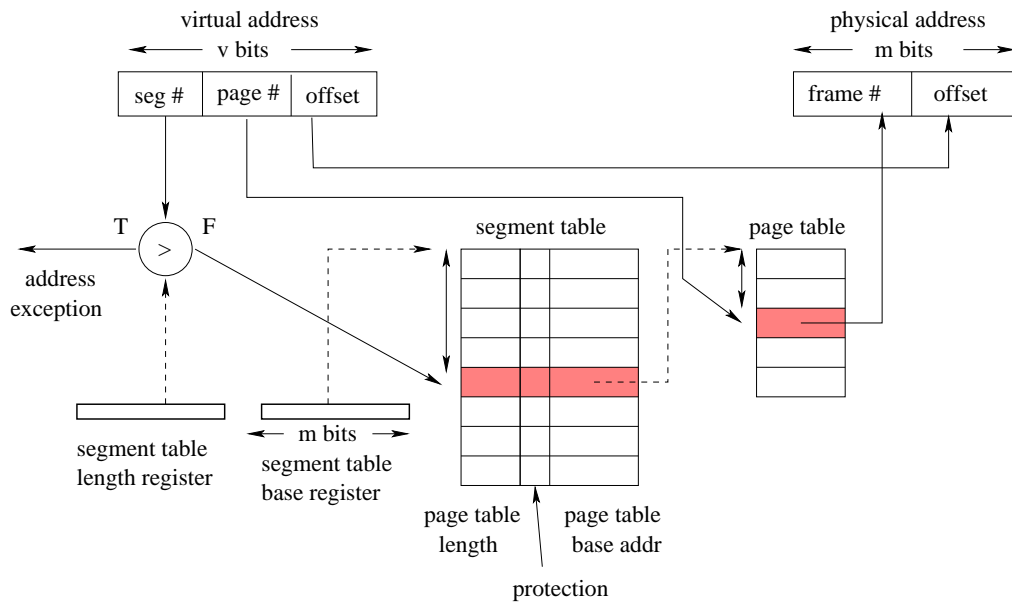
virtual address
v bits

seg # | page # | offset

physical address
m bits

frame # | offset

T
>
F

address exception

segment table

page table

segment table length register

m bits
segment table base register

page table length

page table base addr

protection